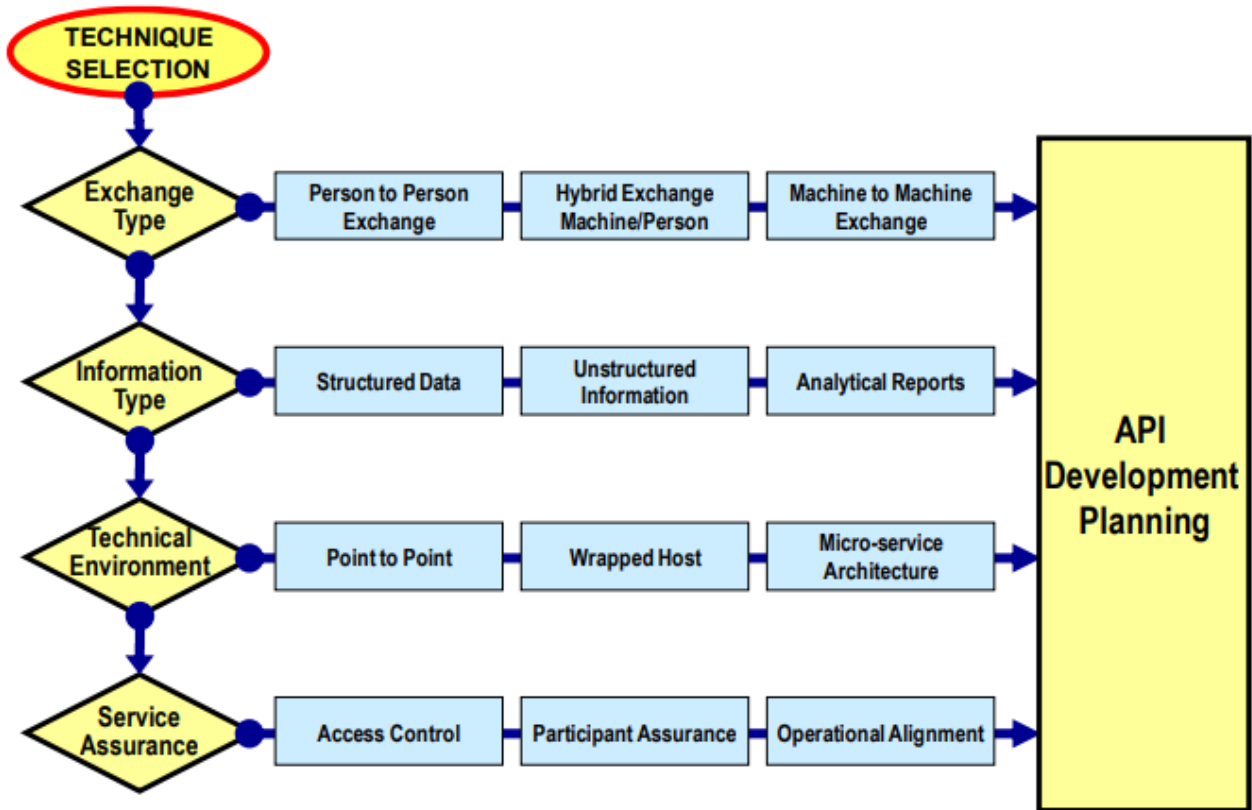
TECHNIQUE SELECTION

Exchange Type

Person to Person Exchange

Hybrid Exchange Machine/Person

Machine to Machine Exchange

Information Type

Structured Data

Unstructured Information

Analytical Reports

Technical Environment

Point to Point

Wrapped Host

Micro-service Architecture

Service Assurance

Access Control

Participant Assurance

Operational Alignment

API Development Planning